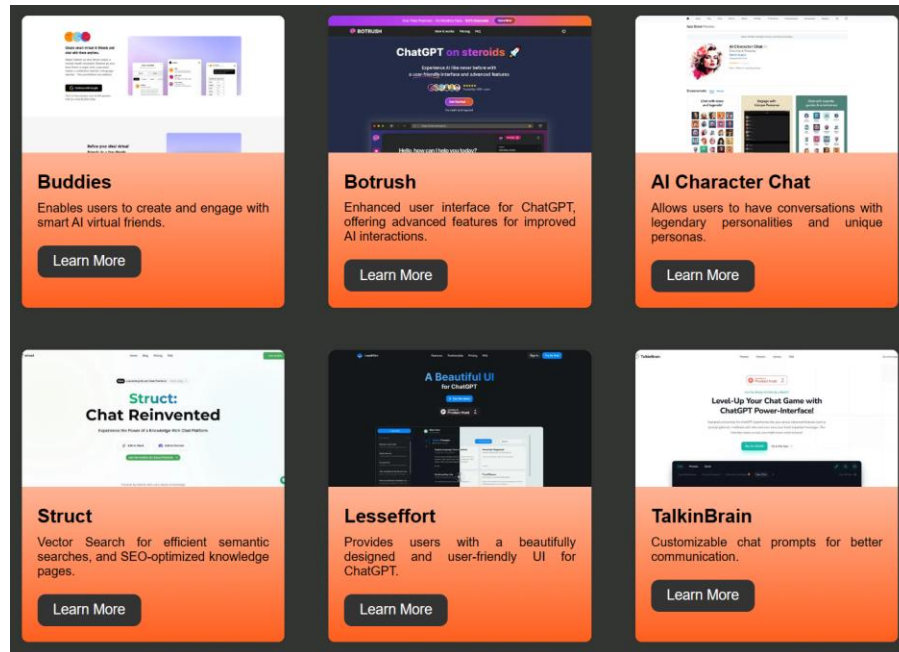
BOTRUSH

ChatGPT on steroids

Experience AI like never before with a user-friendly interface and advanced features

Hello, how can I help you today?

AI Character Chat

Buddies

Enables users to create and engage with smart AI virtual friends.

Learn More

Botrush

Enhanced user interface for ChatGPT, offering advanced features for improved AI interactions.

Learn More

AI Character Chat

Allows users to have conversations with legendary personalities and unique personas.

Learn More

Struct:
Chat Reinvented

A Beautiful UI
for ChatGPT

Level-Up Your Chat Game with ChatGPT Power-Interface!

Struct

Vector Search for efficient semantic searches, and SEO-optimized knowledge pages.

Learn More

Lesseffort

Provides users with a beautifully designed and user-friendly UI for ChatGPT.

Learn More

TalkinBrain

Customizable chat prompts for better communication.

Learn More